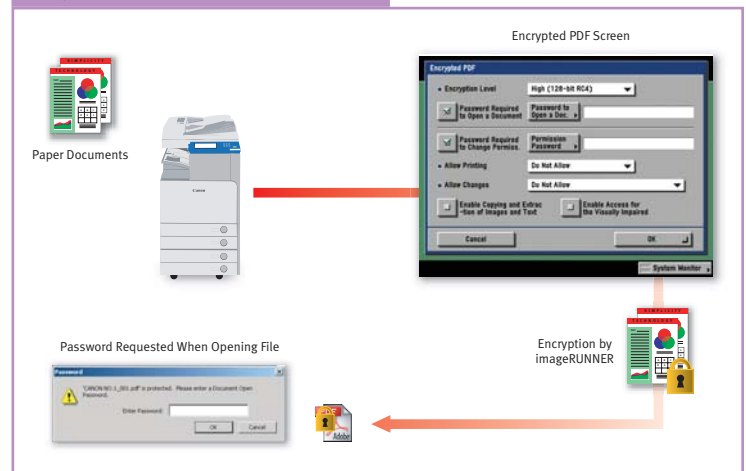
Paper Documents

Encrypted PDF Screen

Encrypted PDF

Encryption Level

High (128-bit RC4)

Password Required to Open a Document

Password to Open a Doc.

Password Required to Change Permiss.

Permission Password

Allow Printing

Do Not Allow

Allow Changes

Do Not Allow

Enable Copying and Extraction of Images and Text

Enable Access for the Visually Impaired

Cancel

OK

System Monitor

Encryption by imageRUNNER

Password Requested When Opening File

Password

"CANON NO.1_001.pdf" is protected. Please enter a Document Open Password.

Enter Password:

OK

Cancel

PDF

Adobe